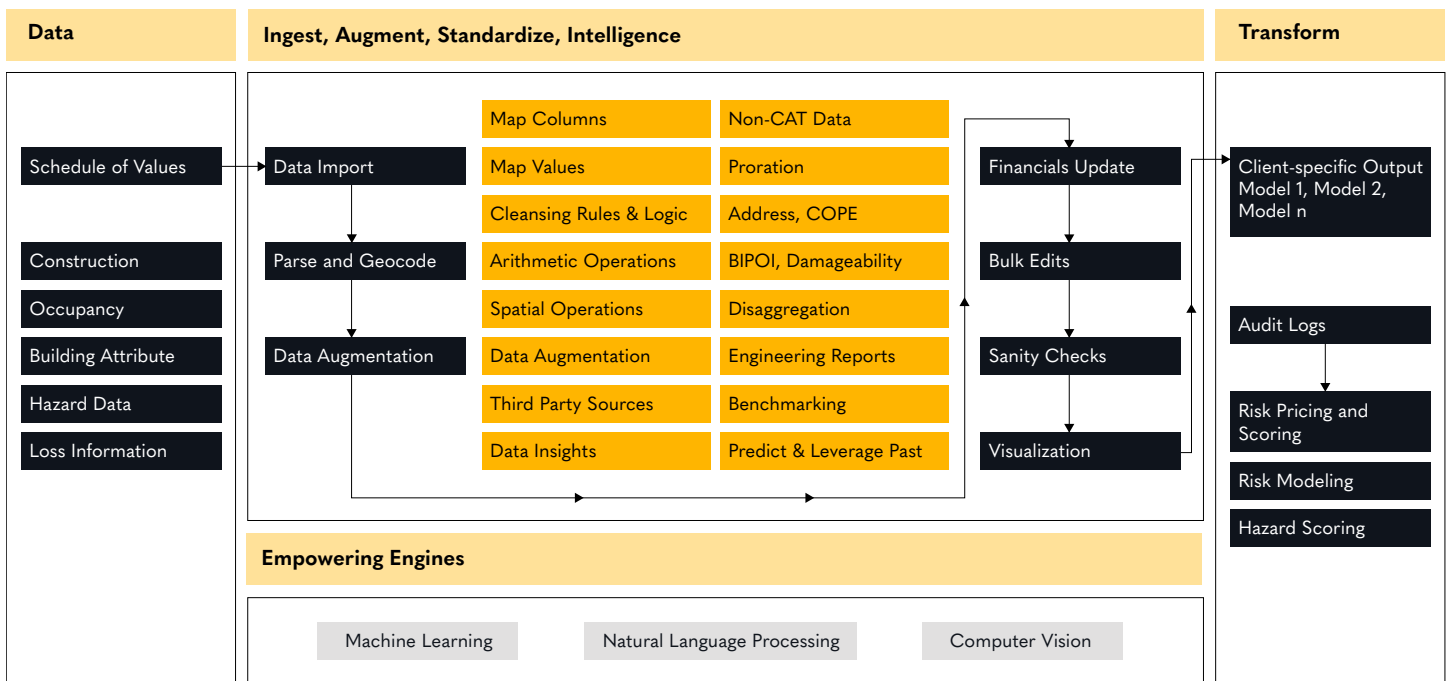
Data

Schedule of Values

Construction

Occupancy

Building Attribute

Hazard Data

Loss Information

Ingest, Augment, Standardize, Intelligence

Data Import

Parse and Geocode

Data Augmentation

Map Columns

Map Values

Cleansing Rules & Logic

Arithmetic Operations

Spatial Operations

Data Augmentation

Third Party Sources

Data Insights

Non-CAT Data

Proration

Address, COPE

BIPOI, Damageability

Disaggregation

Engineering Reports

Benchmarking

Predict & Leverage Past

Financials Update

Bulk Edits

Sanity Checks

Visualization

Empowering Engines

Machine Learning

Natural Language Processing

Computer Vision

Transform

Client-specific Output Model 1, Model 2, Model n

Audit Logs

Risk Pricing and Scoring

Risk Modeling

Hazard Scoring